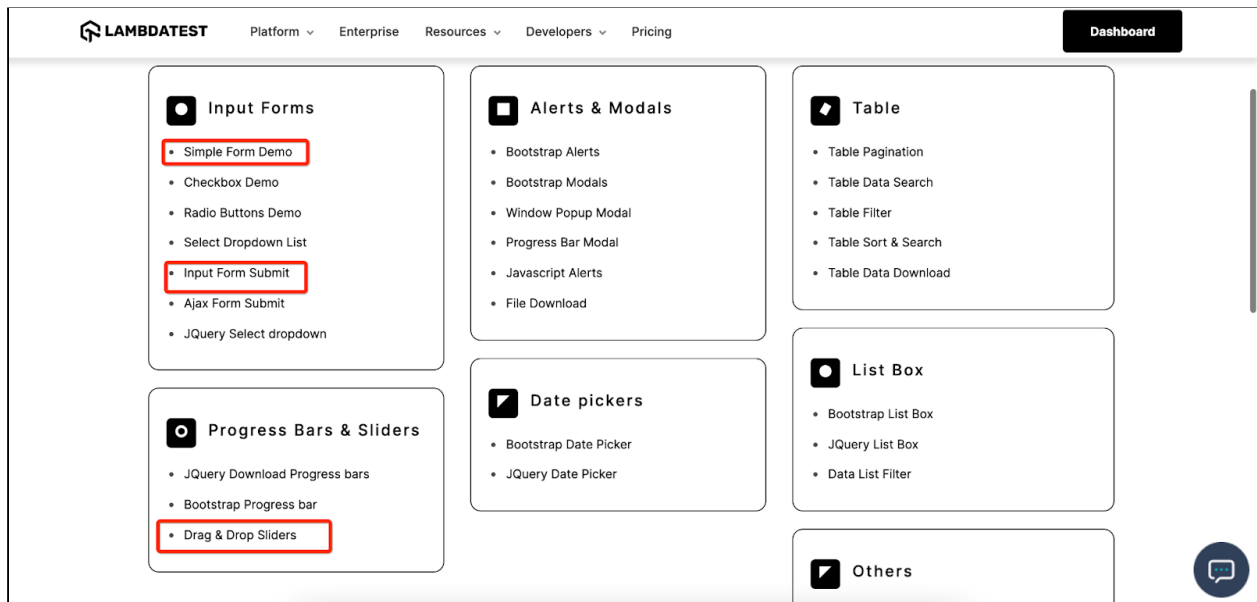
LAMBDATEST Platform Enterprise Resources Developers Pricing Dashboard

Input Forms

- Simple Form Demo
- Checkbox Demo
- Radio Buttons Demo
- Select Dropdown List
- Input Form Submit
- Ajax Form Submit
- JQuery Select dropdown

Progress Bars & Sliders

- JQuery Download Progress bars
- Bootstrap Progress bar
- Drag & Drop Sliders

Alerts & Modals

- Bootstrap Alerts
- Bootstrap Modals
- Window Popup Modal
- Progress Bar Modal
- Javascript Alerts
- File Download

Date pickers

- Bootstrap Date Picker
- JQuery Date Picker

Table

- Table Pagination
- Table Data Search
- Table Filter
- Table Sort & Search
- Table Data Download

List Box

- Bootstrap List Box
- JQuery List Box
- Data List Filter

Others